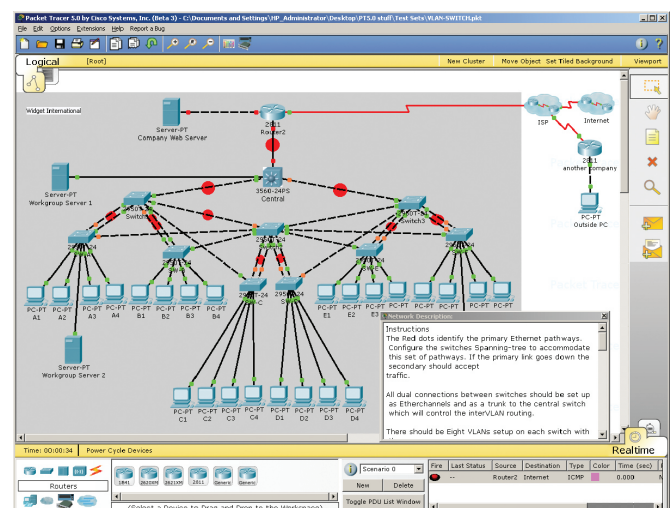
Packet Tracer 5.0 by Cisco Systems, Inc. (Beta 3) - C:\Documents and Settings\HP_Administrator\Desktop\PT5.0 stuff\Test Sets\VLAN-SWITCH.pkt

File Edit Options Extensions Help Report a Bug

Logical [Root] New Cluster Move Object Set Tiled Background Viewport

Widget International

Server-PT
Company Web Server

2811
Router2

ISP

Internet

2811
another company

PC-PT
Outside PC

3560-24PS
Central

Server-PT
Workgroup Server 1

Switch

Switch3

Server-PT
Workgroup Server 2

PC-PT A1 PC-PT A2 PC-PT A3 PC-PT A4 PC-PT B1 PC-PT B2 PC-PT B3 PC-PT B4

PC-PT E1 PC-PT E2 PC-PT E3

PC-PT C1 PC-PT C2 PC-PT C3 PC-PT C4 PC-PT D1 PC-PT D2 PC-PT D3 PC-PT D4

Network Description

Instructions
The Red dots identify the primary Ethernet pathways. Configure the switches Spanning-tree to accommodate this set of pathways. If the primary link goes down the secondary should accept traffic.

All dual connections between switches should be set up as Etherchannels and as a trunk to the central switch which will control the interVLAN routing.

There should be Eight VLANs setup on each switch with

Time: 00:00:34 Power Cycle Devices

Realtime

Routers

1841 2620XM 2621XM 2811 Generic Generic

Scenario 0

New Delete

Toggle PDU List Window

| Fire | Last Status | Source | Destination | Type | Color | Time (sec) |
|---|---|---|---|---|---|---|
| | -- | Router2 | Internet | ICMP | | 0.000 |

(Select a Device to Drag and Drop to the Workspace)